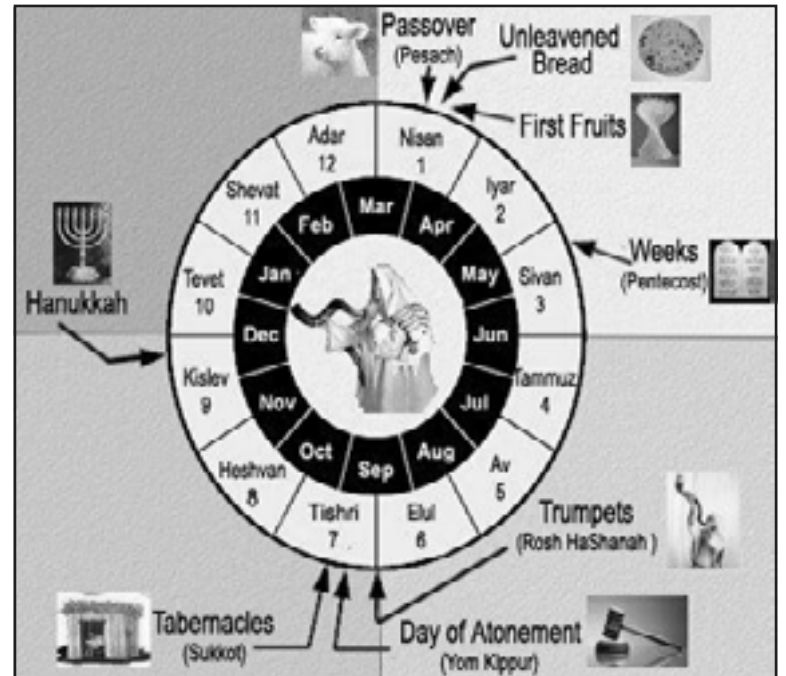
Passover
(Pesach)

Unleavened Bread

First Fruits

Weeks
(Pentecost)

Hanukkah

Trumpets
(Rosh HaShanah )

Tabernacles
(Sukkot)

Day of Atonement
(Yom Kippur)

Nisan
1

Iyar
2

Sivan
3

Tammuz
4

Av
5

Elul
6

Tishri
7

Heshvan
8

Kislev
9

Tevet
10

Shevat
11

Adar
12

Mar

Apr

May

Jun

Jul

Aug

Sep

Oct

Nov

Dec

Jan

Feb